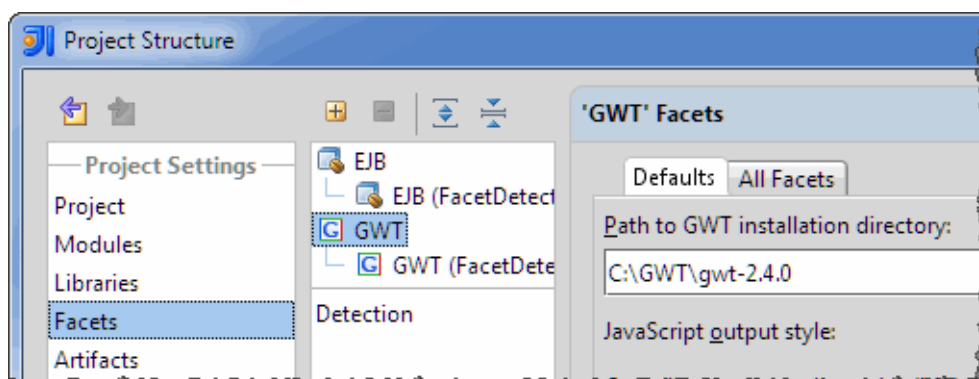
Project Structure

Project Settings
Project
Modules
Libraries
Facets
Artifacts

EJB
EJB (FacetDetect
GWT
GWT (FacetDete

Detection

'GWT' Facets

Defaults
All Facets

Path to GWT installation directory:
C:\GWT\gwt-2.4.0

JavaScript output style: